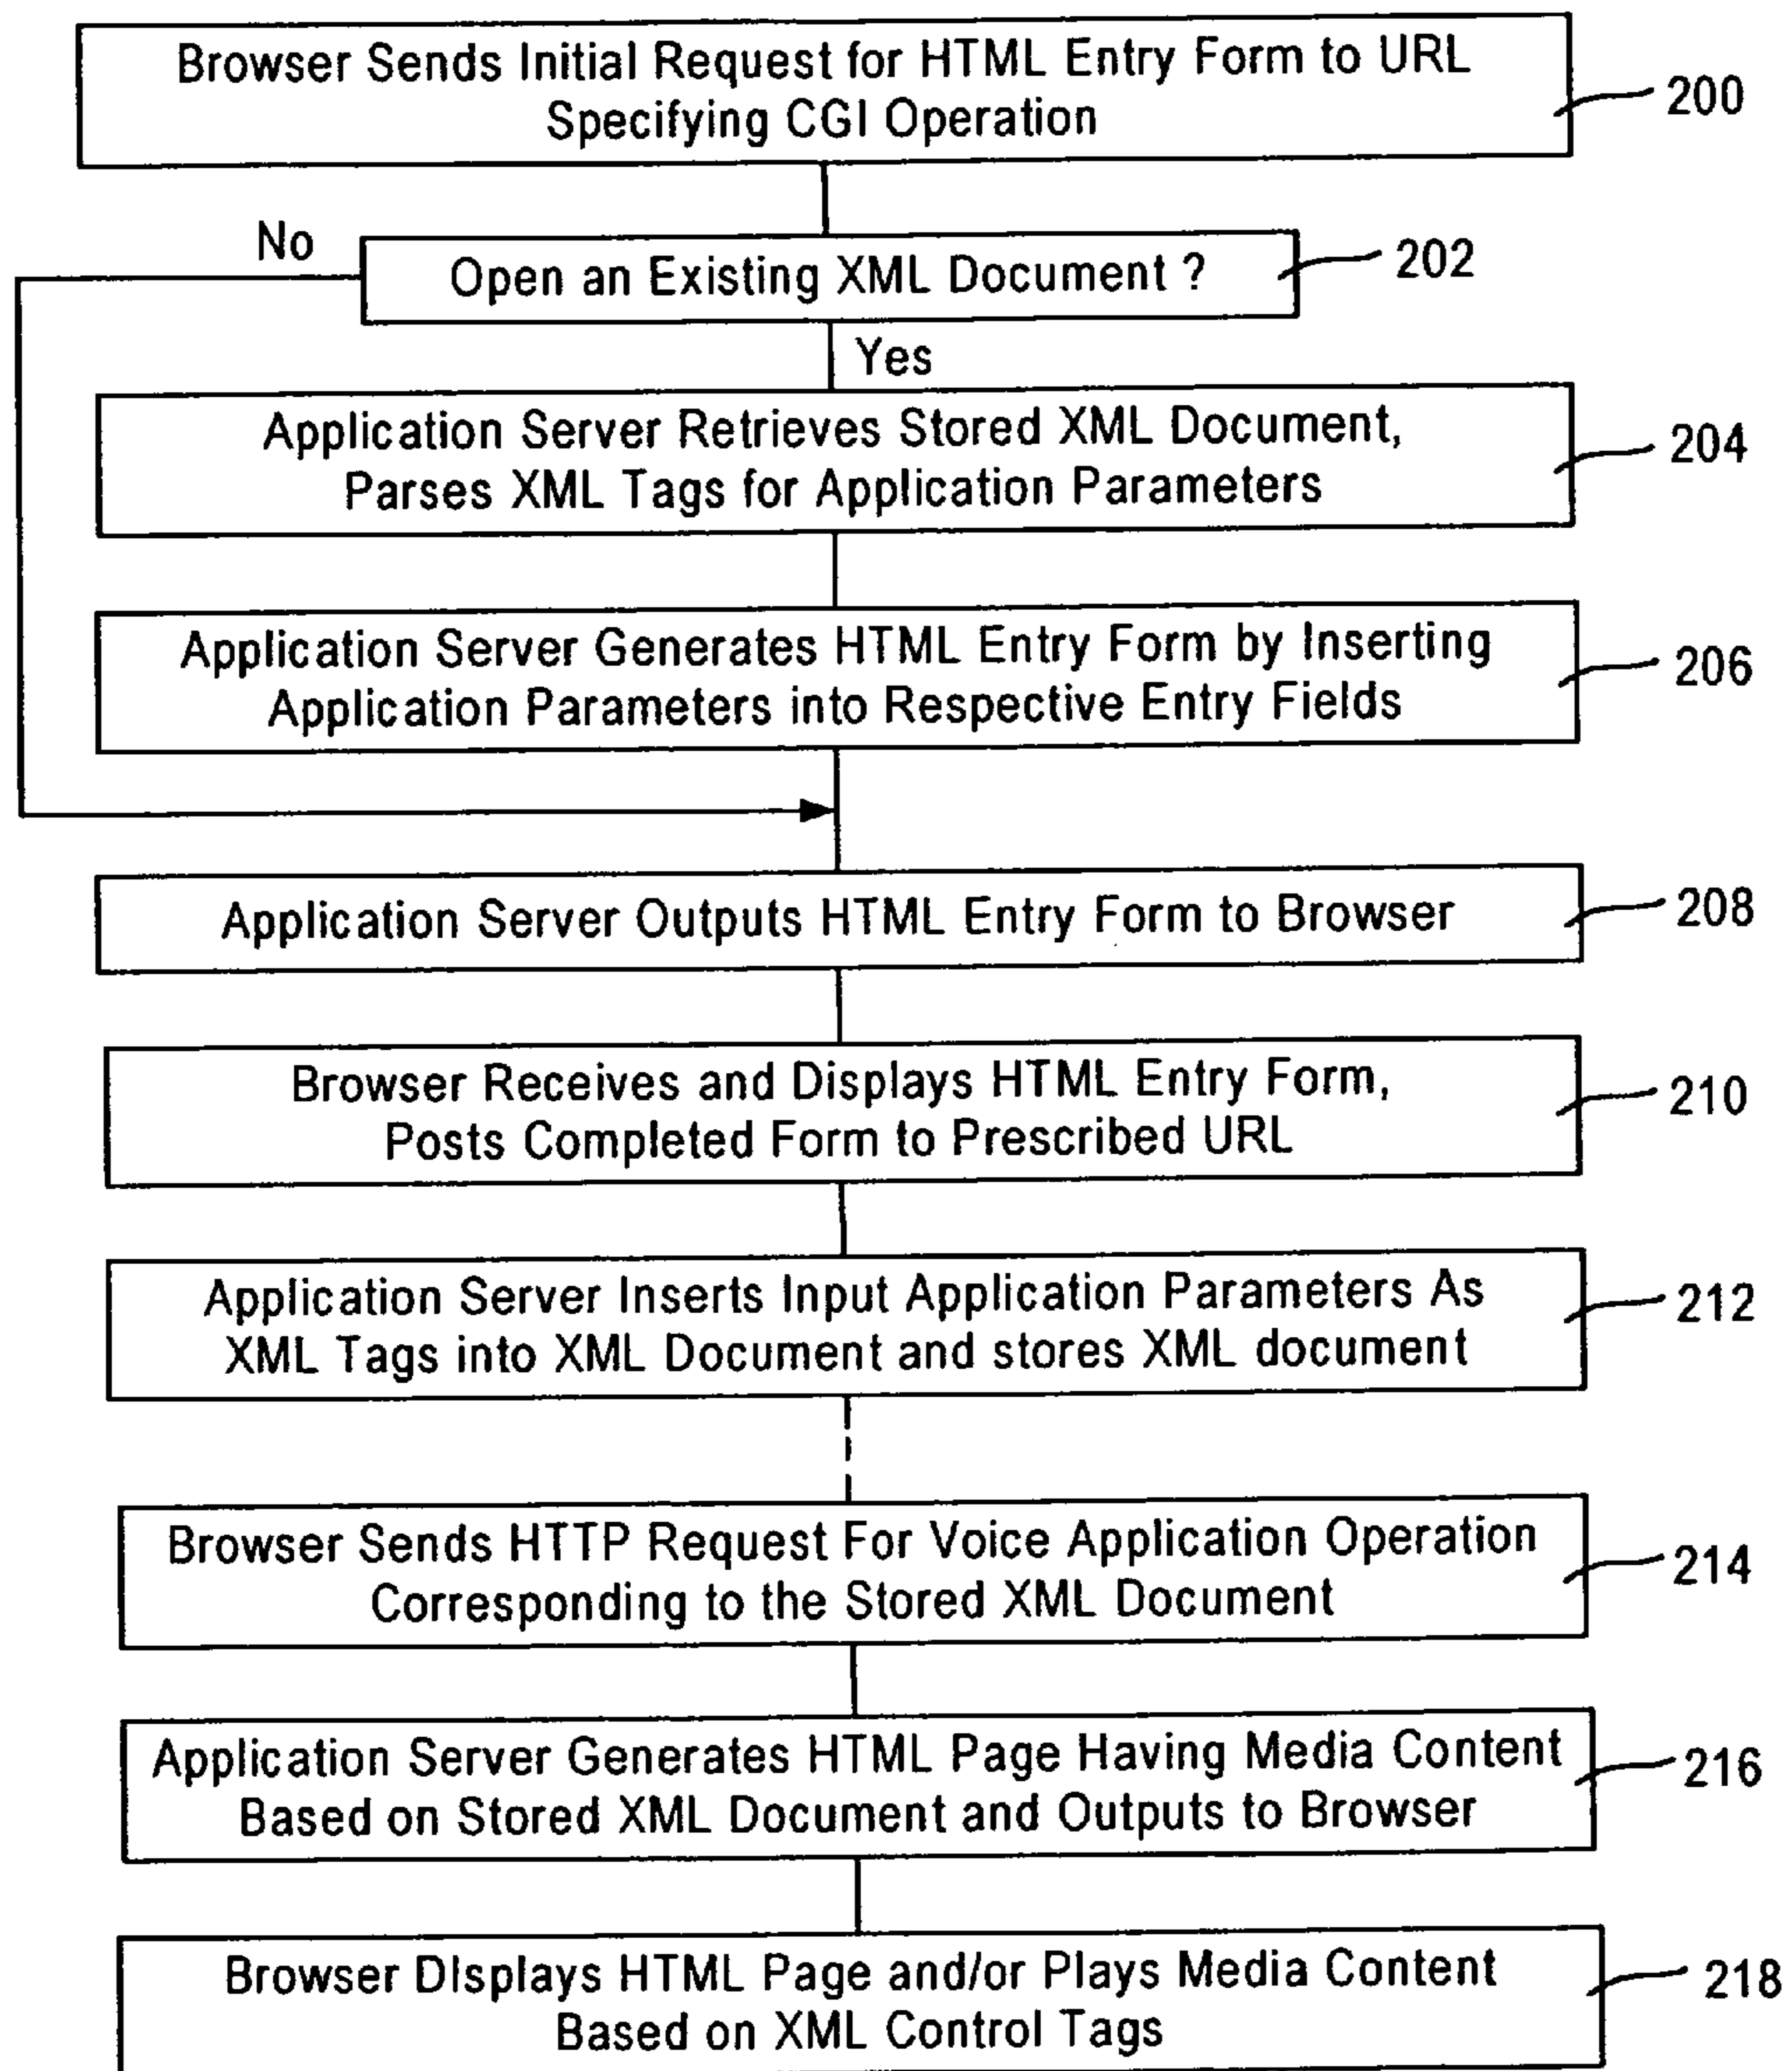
Browser Sends Initial Request for HTML Entry Form to URL Specifying CGI Operation

200

No

Open an Existing XML Document ?

202

Yes

Application Server Retrieves Stored XML Document, Parses XML Tags for Application Parameters

204

Application Server Generates HTML Entry Form by Inserting Application Parameters into Respective Entry Fields

206

Application Server Outputs HTML Entry Form to Browser

208

Browser Receives and Displays HTML Entry Form, Posts Completed Form to Prescribed URL

210

Application Server Inserts Input Application Parameters As XML Tags into XML Document and stores XML document

212

Browser Sends HTTP Request For Voice Application Operation Corresponding to the Stored XML Document

214

Application Server Generates HTML Page Having Media Content Based on Stored XML Document and Outputs to Browser

216

Browser Displays HTML Page and/or Plays Media Content Based on XML Control Tags

218